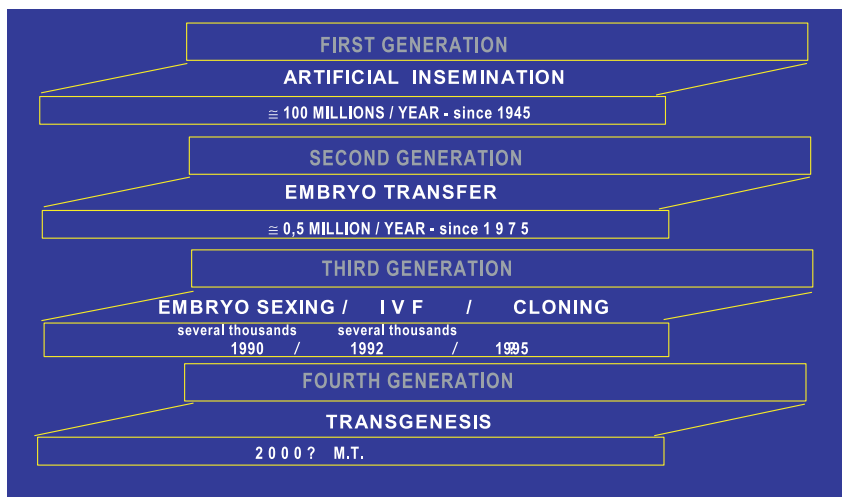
FIRST GENERATION

ARTIFICIAL INSEMINATION

$\cong$ 100 MILLIONS / YEAR - since 1945

SECOND GENERATION

EMBRYO TRANSFER

$\cong$ 0,5 MILLION / YEAR - since 1 9 7 5

THIRD GENERATION

EMBRYO SEXING / I V F / CLONING

several thousands several thousands

1990 / 1992 / 1995

FOURTH GENERATION

TRANSGENESIS

2 0 0 0 ? M.T.